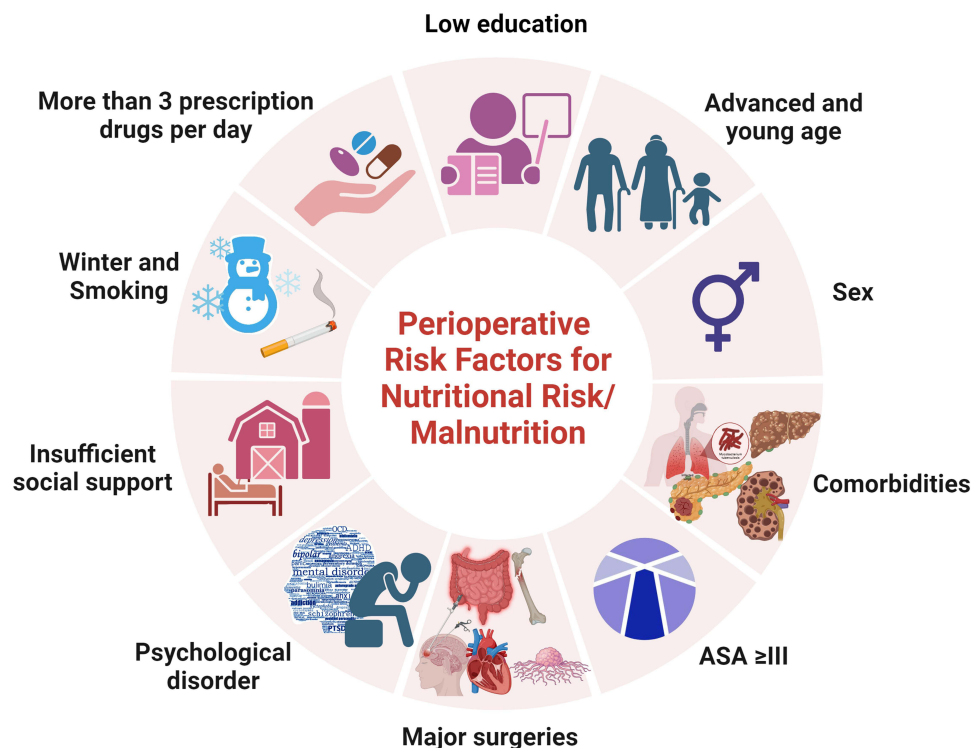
Low education

Advanced and young age

Sex

Comorbidities

ASA ≥III

Major surgeries

Psychological disorder

Insufficient social support

Winter and Smoking

More than 3 prescription drugs per day

Perioperative Risk Factors for Nutritional Risk/ Malnutrition

OCD
depression
ADHD
bipolar
mental disorder
bulimia
schizophrenia
addiction
PTSD